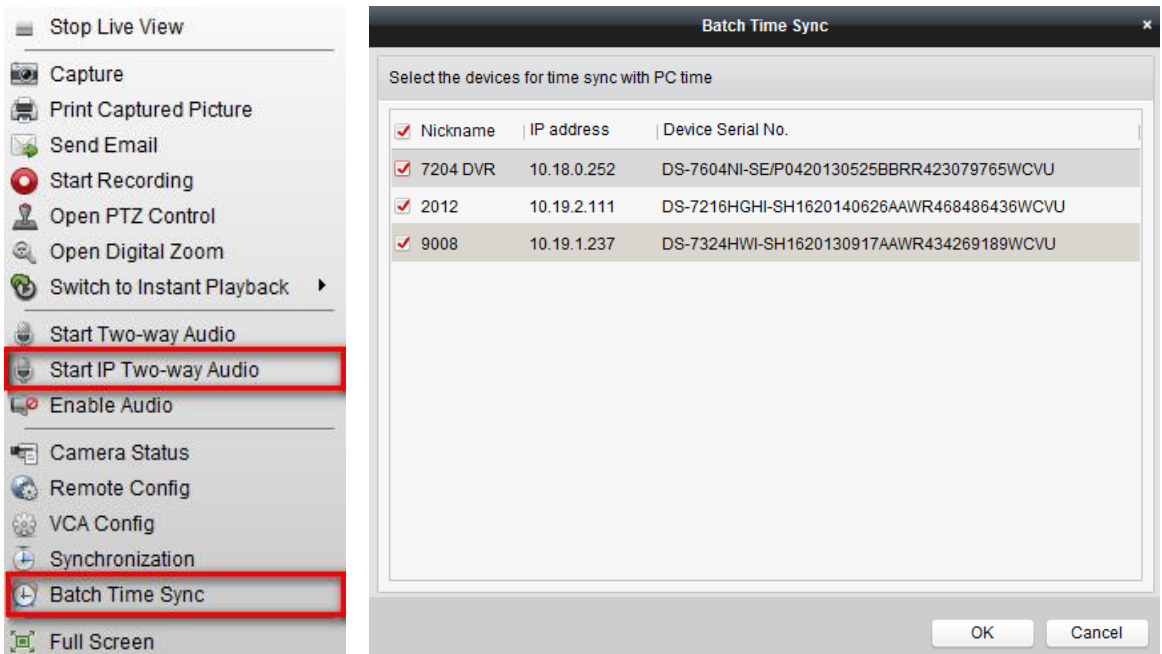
Stop Live View
Capture
Print Captured Picture
Send Email
Start Recording
Open PTZ Control
Open Digital Zoom
Switch to Instant Playback
Start Two-way Audio
Start IP Two-way Audio
Enable Audio
Camera Status
Remote Config
VCA Config
Synchronization
Batch Time Sync
Full Screen

Batch Time Sync

Select the devices for time sync with PC time

| Nickname | IP address | Device Serial No. |
|---|---|---|
| 7204 DVR | 10.18.0.252 | DS-7604NI-SE/P0420130525BBRR423079765WCVU |
| 2012 | 10.19.2.111 | DS-7216HGHI-SH1620140626AAWR468486436WCVU |
| 9008 | 10.19.1.237 | DS-7324HWI-SH1620130917AAWR434269189WCVU |

OK
Cancel